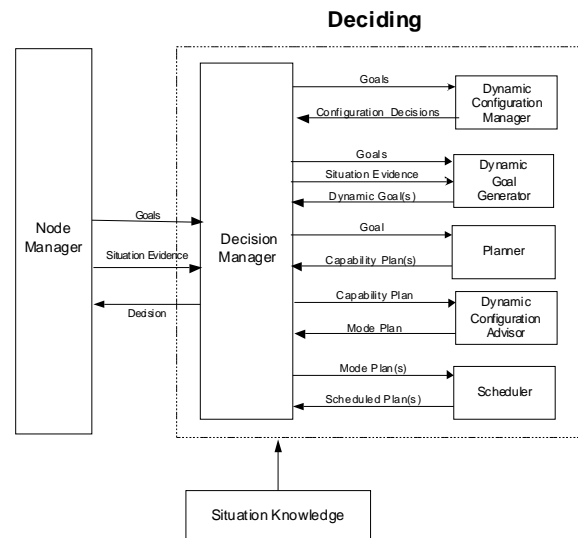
Deciding

Node Manager

Goals

Situation Evidence

Decision

Decision Manager

Goals

Configuration Decisions

Dynamic Configuration Manager

Goals

Situation Evidence

Dynamic Goal(s)

Dynamic Goal Generator

Goal

Capability Plan(s)

Planner

Capability Plan

Mode Plan

Dynamic Configuration Advisor

Mode Plan(s)

Scheduled Plan(s)

Scheduler

Situation Knowledge